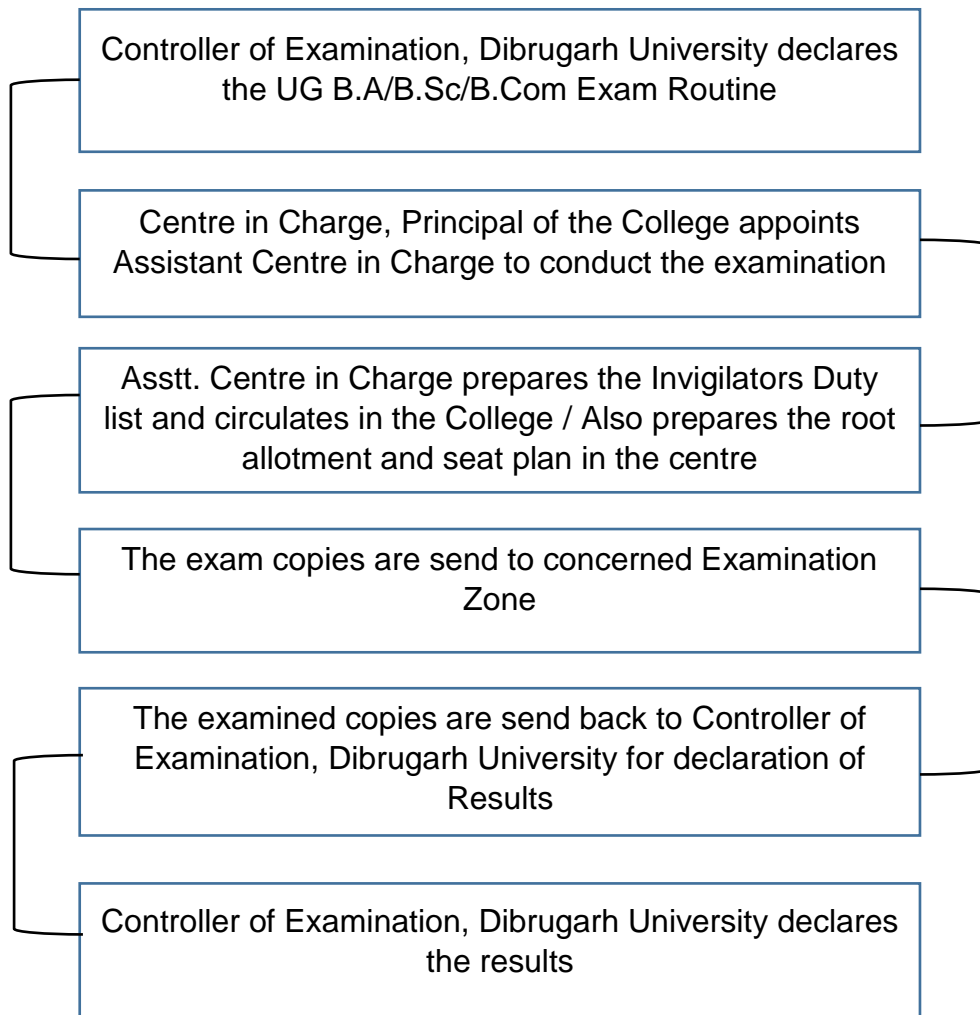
Controller of Examination, Dibrugarh University declares the UG B.A/B.Sc/B.Com Exam Routine

Centre in Charge, Principal of the College appoints Assistant Centre in Charge to conduct the examination

Asstt. Centre in Charge prepares the Invigilators Duty list and circulates in the College / Also prepares the root allotment and seat plan in the centre

The exam copies are send to concerned Examination Zone

The examined copies are send back to Controller of Examination, Dibrugarh University for declaration of Results

Controller of Examination, Dibrugarh University declares the results